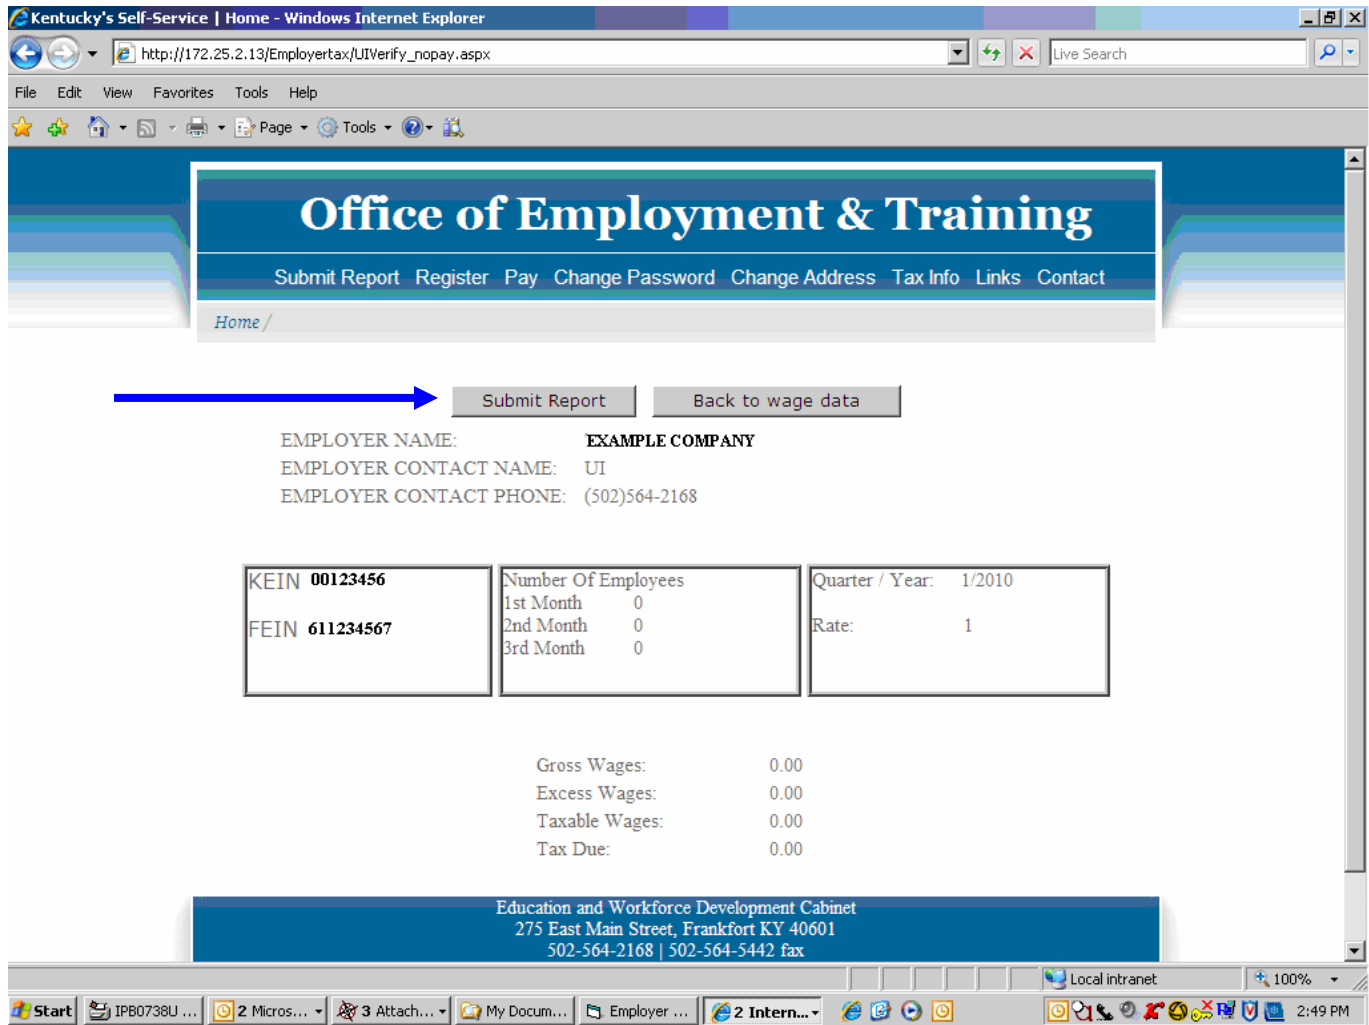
Kentucky's Self-Service | Home - Windows Internet Explorer

http://172.25.2.13/Employertax/UIVerify_nopay.aspx

Live Search

File Edit View Favorites Tools Help

Page Tools

Office of Employment & Training

Submit Report Register Pay Change Password Change Address Tax Info Links Contact

Home /

Submit Report Back to wage data

EMPLOYER NAME: EXAMPLE COMPANY
EMPLOYER CONTACT NAME: UI
EMPLOYER CONTACT PHONE: (502)564-2168

| KEIN 00123456<br>FEIN 611234567 | Number Of Employees<br>1st Month 0<br>2nd Month 0<br>3rd Month 0 | Quarter / Year: 1/2010<br>Rate: 1 |
|---|---|---|

Gross Wages: 0.00
Excess Wages: 0.00
Taxable Wages: 0.00
Tax Due: 0.00

Education and Workforce Development Cabinet
275 East Main Street, Frankfort KY 40601
502-564-2168 | 502-564-5442 fax

Local intranet 100%

Start IPB0738U ... 2 Micros... 3 Attach... My Docum... Employer ... 2 Intern... 2:49 PM